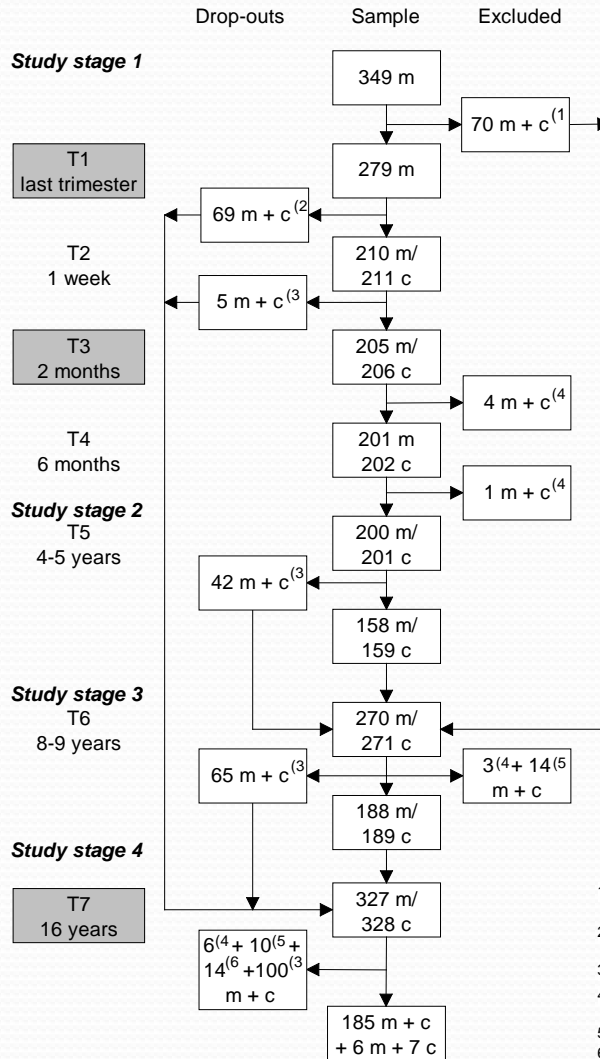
Drop-outs Sample Excluded

Study stage 1

349 m

70 m + c$^{(1}$

T1
last trimester

279 m

69 m + c$^{(2}$

T2
1 week

210 m/
211 c

5 m + c$^{(3}$

T3
2 months

205 m/
206 c

4 m + c$^{(4}$

T4
6 months

201 m
202 c

1 m + c$^{(4}$

Study stage 2
T5
4-5 years

200 m/
201 c

42 m + c$^{(3}$

158 m/
159 c

Study stage 3
T6
8-9 years

270 m/
271 c

65 m + c$^{(3}$

3$^{(4}$+ 14$^{(5}$
m + c

188 m/
189 c

Study stage 4

T7
16 years

327 m/
328 c

6$^{(4}$ + 10$^{(5}$ +
14$^{(6}$ +100$^{(3}$
m + c

185 m + c
+ 6 m + 7 c